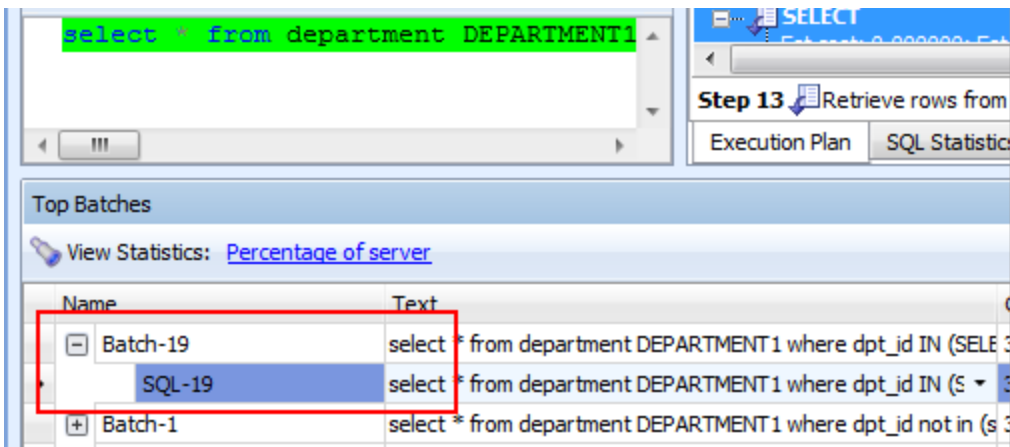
select * from department DEPARTMENT1

SELECT

Step 13 Retrieve rows from

Execution Plan | SQL Statistics

Top Batches

View Statistics: Percentage of server

| Name | Text |
|---|---|
| Batch-19 | select * from department DEPARTMENT1 where dpt_id IN (SELE |
| SQL-19 | select * from department DEPARTMENT1 where dpt_id IN (S |
| Batch-1 | select * from department DEPARTMENT1 where dpt_id not in (s |